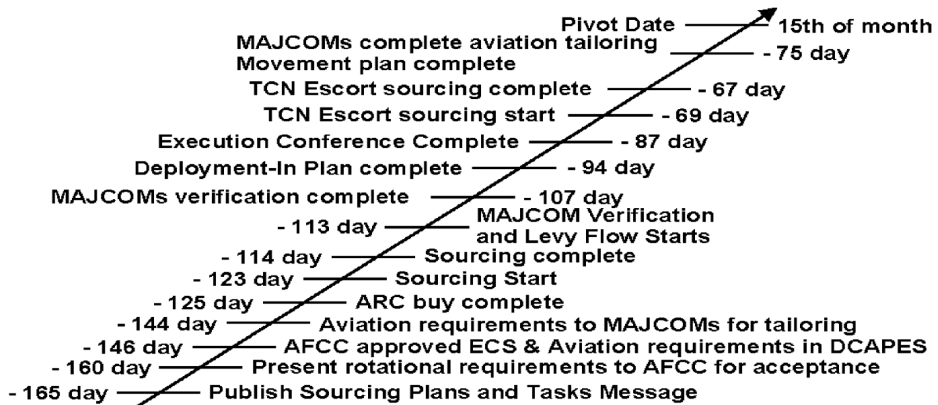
Pivot Date 15th of month
MAJCOMs complete aviation tailoring
Movement plan complete - 75 day
TCN Escort sourcing complete - 67 day
TCN Escort sourcing start - 69 day
Execution Conference Complete - 87 day
Deployment-In Plan complete - 94 day
MAJCOMs verification complete - 107 day
- 113 day MAJCOM Verification and Levy Flow Starts
- 114 day Sourcing complete
- 123 day Sourcing Start
- 125 day ARC buy complete
- 144 day Aviation requirements to MAJCOMs for tailoring
- 146 day AFCC approved ECS & Aviation requirements in DCAPES
- 160 day Present rotational requirements to AFCC for acceptance
- 165 day Publish Sourcing Plans and Tasks Message